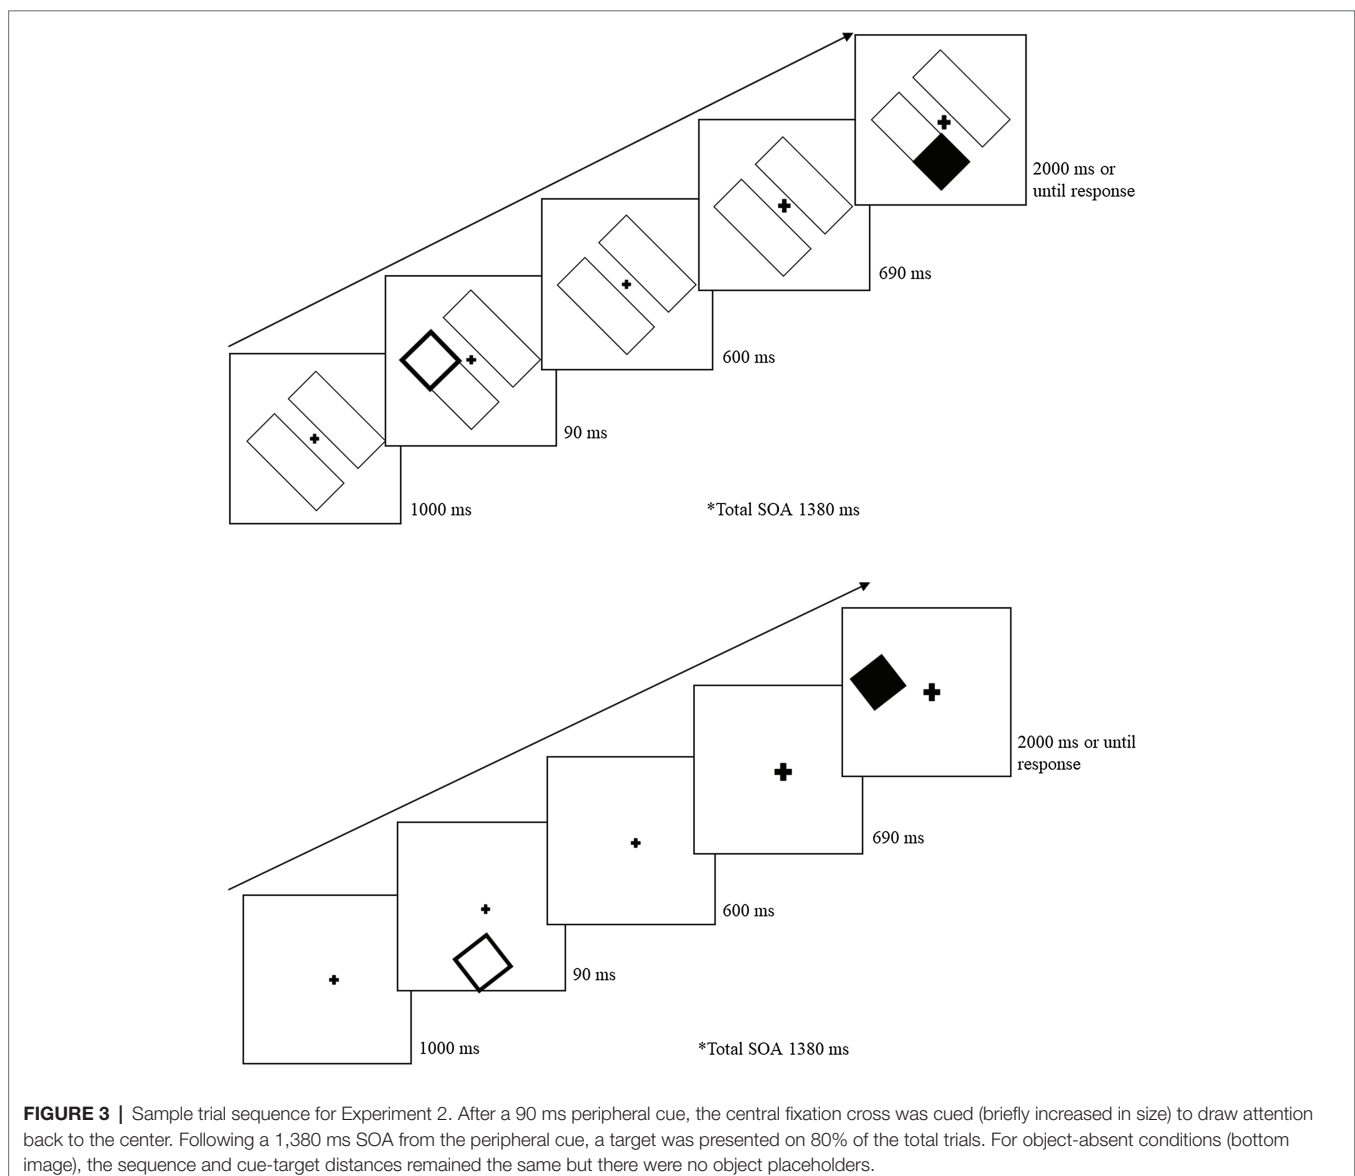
2000 ms or until response

690 ms

600 ms

90 ms

1000 ms

*Total SOA 1380 ms

2000 ms or until response

690 ms

600 ms

90 ms

1000 ms

*Total SOA 1380 ms

**FIGURE 3 |** Sample trial sequence for Experiment 2. After a 90 ms peripheral cue, the central fixation cross was cued (briefly increased in size) to draw attention back to the center. Following a 1,380 ms SOA from the peripheral cue, a target was presented on 80% of the total trials. For object-absent conditions (bottom image), the sequence and cue-target distances remained the same but there were no object placeholders.